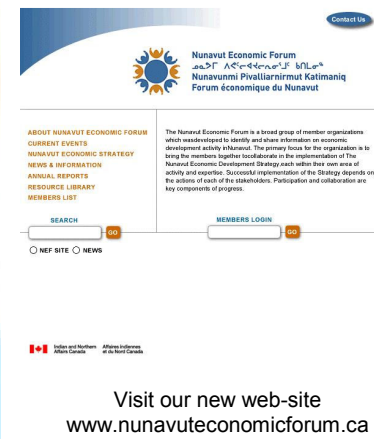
Contact Us

Nunavut Economic Forum
ᓄᓇᕗᒥ ᐱᕙᓪᓕᐊᕐᓂᕐᒧᑦ ᑲᑎᒪᓂᖅ
Nunavunmi Pivalliarnirmut Katimaniq
Forum économique du Nunavut

ABOUT NUNAVUT ECONOMIC FORUM
CURRENT EVENTS
NUNAVUT ECONOMIC STRATEGY
NEWS & INFORMATION
ANNUAL REPORTS
RESOURCE LIBRARY
MEMBERS LIST

The Nunavut Economic Forum is a broad group of member organizations which wasdeveloped to identify and share information on economic development activity inNunavut. The primary focus for the organization is to bring the members together tocollaborate in the implementation of The Nunavut Economic Development Strategy,each within their own area of activity and expertise. Successful implementation of the Strategy depends on the actions of each of the stakeholders. Participation and collaboration are key components of progress.

SEARCH
GO
NEF SITE NEWS

MEMBERS LOGIN
GO

Indian and Northern Affairs Canada Affaires indiennes et du Nord Canada

Visit our new web-site
www.nunavuteconomicforum.ca